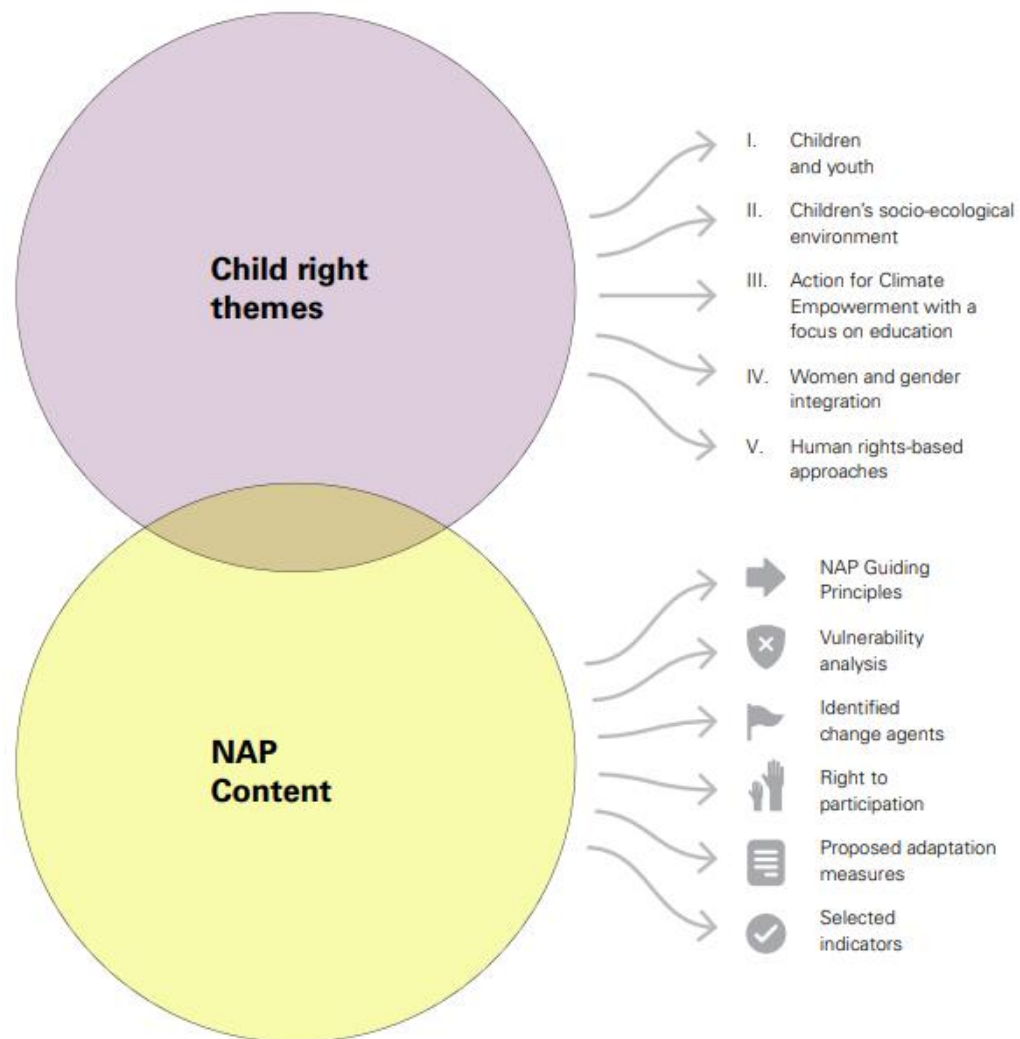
Child right themes

I. Children and youth

II. Children's socio-ecological environment

III. Action for Climate Empowerment with a focus on education

IV. Women and gender integration

V. Human rights-based approaches

NAP Content

NAP Guiding Principles

Vulnerability analysis

Identified change agents

Right to participation

Proposed adaptation measures

Selected indicators